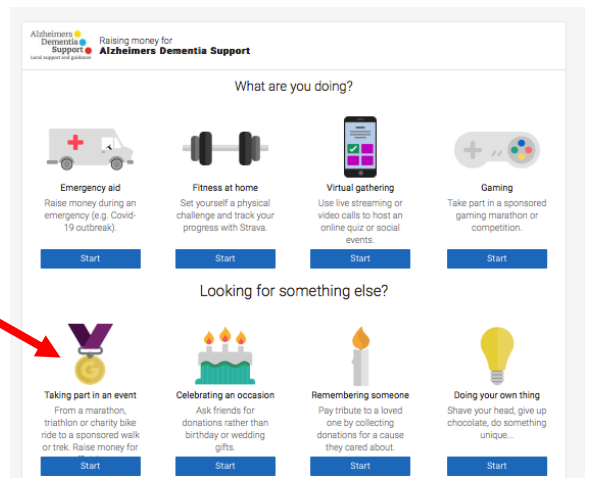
Alzheimers Dementia Support
Local support and guidance

Raising money for
Alzheimers Dementia Support

What are you doing?

Emergency aid
Raise money during an emergency (e.g. Covid-19 outbreak).
Start

Fitness at home
Set yourself a physical challenge and track your progress with Strava.
Start

Virtual gathering
Use live streaming or video calls to host an online quiz or social events.
Start

Gaming
Take part in a sponsored gaming marathon or competition.
Start

Looking for something else?

G

Taking part in an event
From a marathon, triathlon or charity bike ride to a sponsored walk or trek. Raise money for
Start

Celebrating an occasion
Ask friends for donations rather than birthday or wedding gifts.
Start

Remembering someone
Pay tribute to a loved one by collecting donations for a cause they cared about.
Start

Doing your own thing
Shave your head, give up chocolate, do something unique...
Start